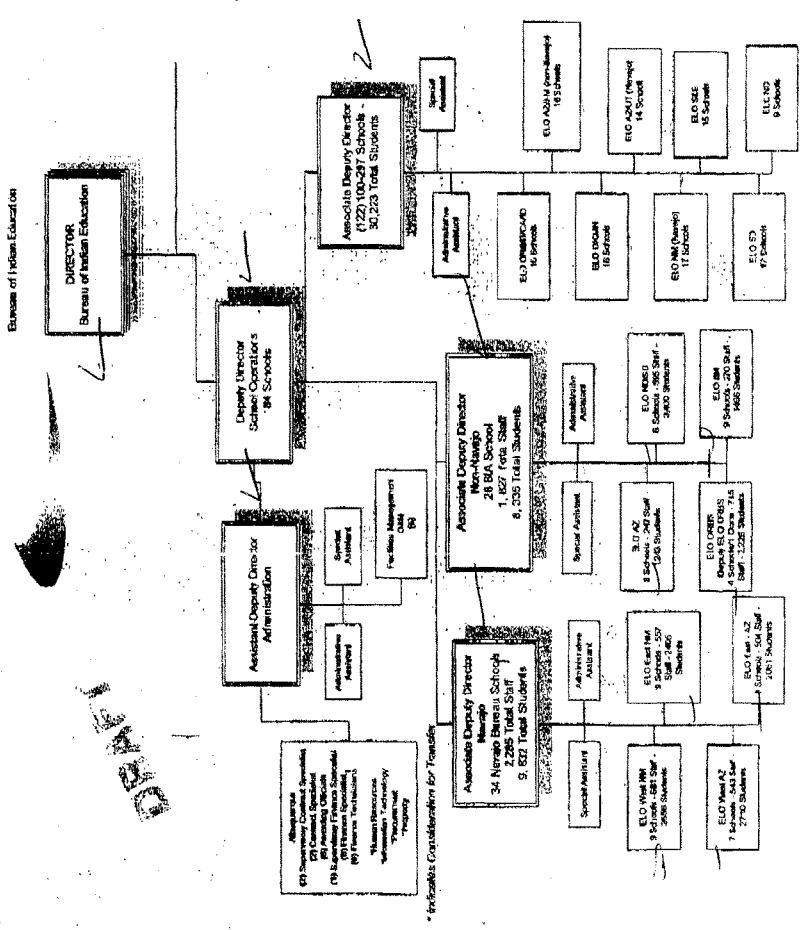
Bureau of Indian Education

DRAFT

DIRECTOR
Bureau of Indian Education

Deputy Director
School Operations
184 Schools

Assistant Deputy Director for Administration

Administrative Assistant

Special Assistant

Facilities Management Office (6)

Albuquerque
(2) Supervisory Contract Specialist
(2) Contract Specialist
(6) Accounting Officials
(1) Budget/Finance Specialist
(6) Finance Specialist
(6) Finance Technicians
*Human Resources
*Information Technology
*Procurement
*Property

* Indicates Consideration for Transfer

Associate Deputy Director Navajo
34 Navajo Bureau Schools
2,285 Total Staff
9,832 Total Students

Administrative Assistant

Special Assistant

ELO West NM
9 Schools - 681 Staff - 2686 Students

ELO West AZ
7 Schools - 543 Staff - 2710 Students

ELO East NM
9 Schools - 557 Staff - 2466 Students

ELO East - AZ
Schools - 504 Staff - 1061 Students

Associate Deputy Director Non-Navajo
28 BIA School
1,827 Total Staff
8,336 Total Students

Administrative Assistant

Special Assistant

ELO AZ
8 Schools - 240 Staff - 1243 Students

ELO OR/BS
Deputy ELO OR/BS
4 Schools (Dorm 7) 5 Staff 1,225 Students

ELO MDEB
6 Schools - 595 Staff - 3400 Students

ELO BM
9 Schools - 220 Staff - 1466 Students

Associate Deputy Director
(122) 100-297 Schools - 30,223 Total Students

Special Assistant

Administrative Assistant

ELO OR/MN/WI/MD
16 Schools

ELO DKOTA
18 Schools

ELO NM (Navajo)
17 Schools

ELO SD
17 Schools

ELO AZ/UT/NM (non-Navajo)
16 Schools

ELO AZ/UT (Navajo)
14 Schools

ELO SDE
15 Schools

ELO ND
9 Schools